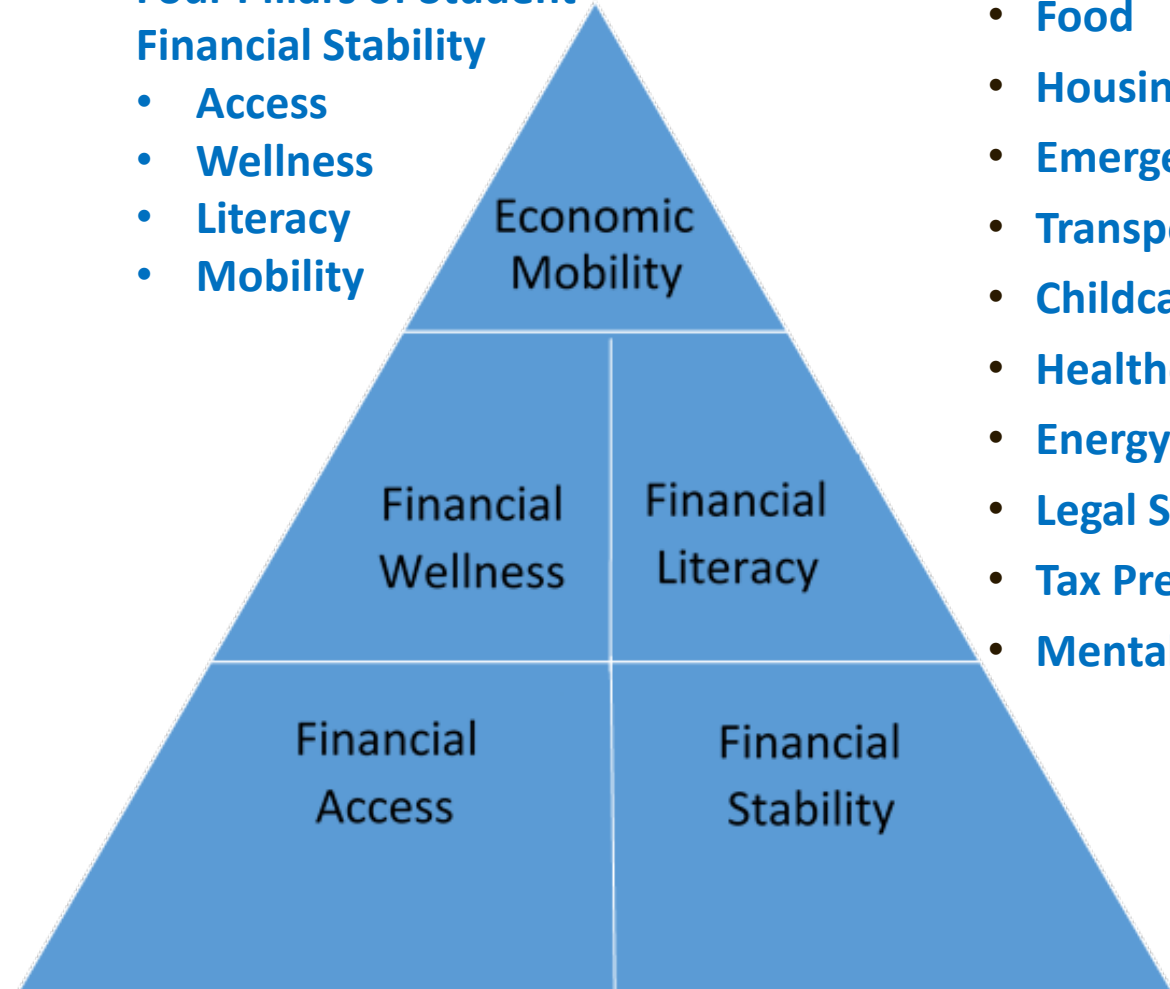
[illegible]
Financial Stability
- Access
- Wellness
- Literacy
- Mobility

Economic Mobility

Financial Wellness

Financial Literacy

Financial Access

Financial Stability

- Food
- Housin
- Emerge
- Transp
- Childca
- Health
- Energy
- Legal S
- Tax Pre
- Mental